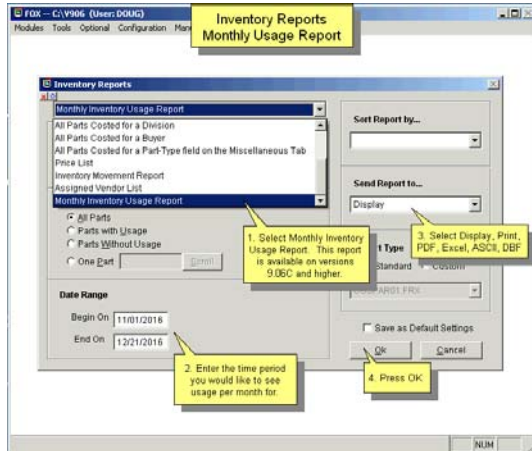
FOX -- C:\V906 (User: DOUG)
Modules Tools Optional Configuration Man

Inventory Reports
Monthly Usage Report

Inventory Reports

Monthly Inventory Usage Report
All Parts Costed for a Division
All Parts Costed for a Buyer
All Parts Costed for a Part-Type field on the Miscellaneous Tab
Price List
Inventory Movement Report
Assigned Vendor List
Monthly Inventory Usage Report

Sort Report by...

Send Report to...
Display

All Parts
Parts with Usage
Parts Without Usage
One Part

1. Select Monthly Inventory Usage Report. This report is available on versions 9.06C and higher.

3. Select Display, Print, PDF, Excel, ASCII, DBF

rt Type
Standard Custom

Date Range
Begin On 11/01/2016
End On 12/21/2016

2. Enter the time period you would like to see usage per month for.

Save as Default Settings
Ok Cancel

4. Press OK.

NUM